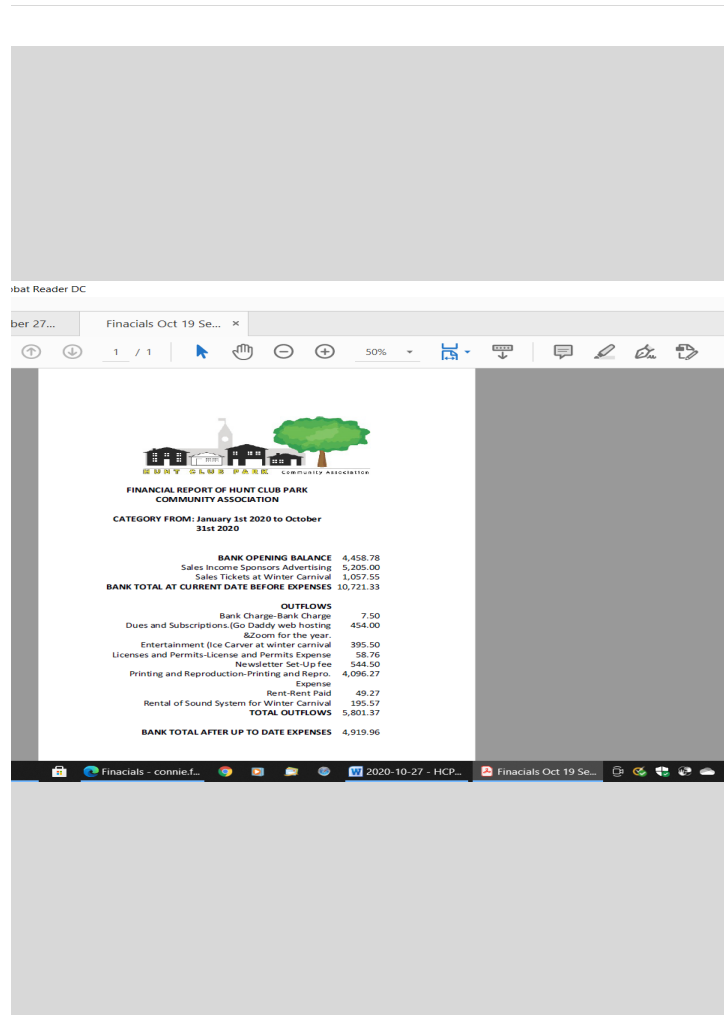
obat Reader DC

ber 27...

Finacials Oct 19 Se... ×

1 / 1

50%

HUNT CLUB PARK Community Association

FINANCIAL REPORT OF HUNT CLUB PARK COMMUNITY ASSOCIATION

CATEGORY FROM: January 1st 2020 to October 31st 2020

| | |
|---|---|
| BANK OPENING BALANCE | 4,458.78 |
| Sales Income Sponsors Advertising | 5,205.00 |
| Sales Tickets at Winter Carnival | 1,057.55 |
| BANK TOTAL AT CURRENT DATE BEFORE EXPENSES | 10,721.33 |
| OUTFLOWS | |
| Bank Charge-Bank Charge | 7.50 |
| Dues and Subscriptions.(Go Daddy web hosting &Zoom for the year. | 454.00 |
| Entertainment (Ice Carver at winter carnival | 395.50 |
| Licenses and Permits-License and Permits Expense | 58.76 |
| Newsletter Set-Up fee | 544.50 |
| Printing and Reproduction-Printing and Repro. Expense | 4,096.27 |
| Rent-Rent Paid | 49.27 |
| Rental of Sound System for Winter Carnival | 195.57 |
| TOTAL OUTFLOWS | 5,801.37 |
| BANK TOTAL AFTER UP TO DATE EXPENSES | 4,919.96 |

Finacials - connie.f...

2020-10-27 - HCP...

Finacials Oct 19 Se...